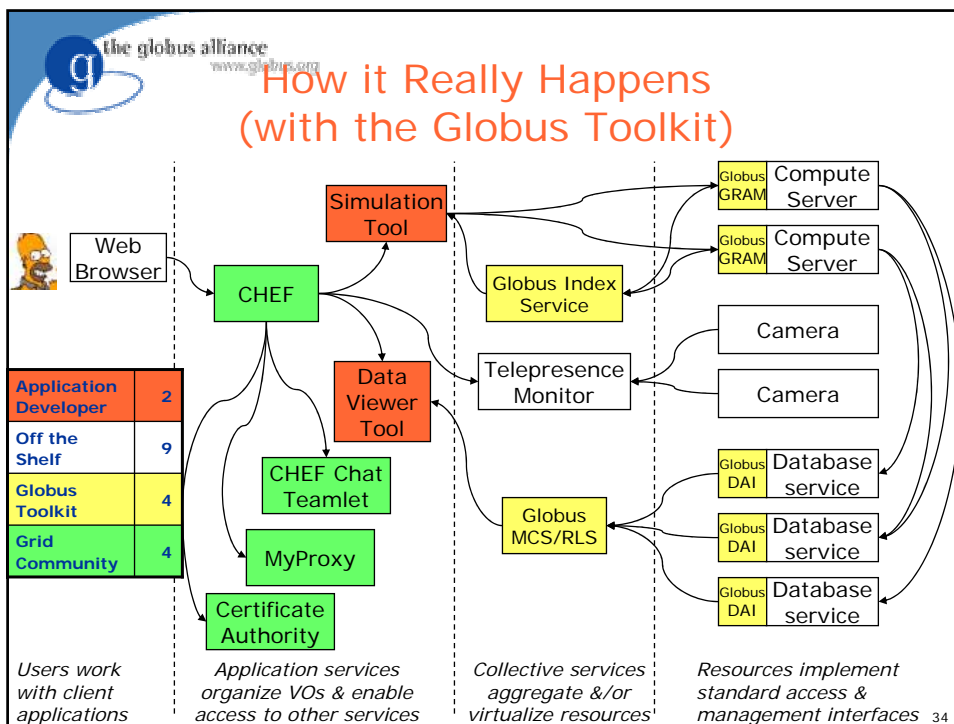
the globus alliance
www.globus.org

How it Really Happens (with the Globus Toolkit)

Web Browser

CHEF

Simulation Tool

Data Viewer Tool

CHEF Chat Teamlet

MyProxy

Certificate Authority

Globus Index Service

Telepresence Monitor

Globus MCS/RLS

Globus GRAM Compute Server

Globus GRAM Compute Server

Camera

Camera

Globus DAI Database service

Globus DAI Database service

Globus DAI Database service

| Application Developer | 2 |
|---|---|
| Off the Shelf | 9 |
| Globus Toolkit | 4 |
| Grid Community | 4 |

Users work with client applications

Application services organize VOs & enable access to other services

Collective services aggregate &/or virtualize resources

Resources implement standard access & management interfaces

34